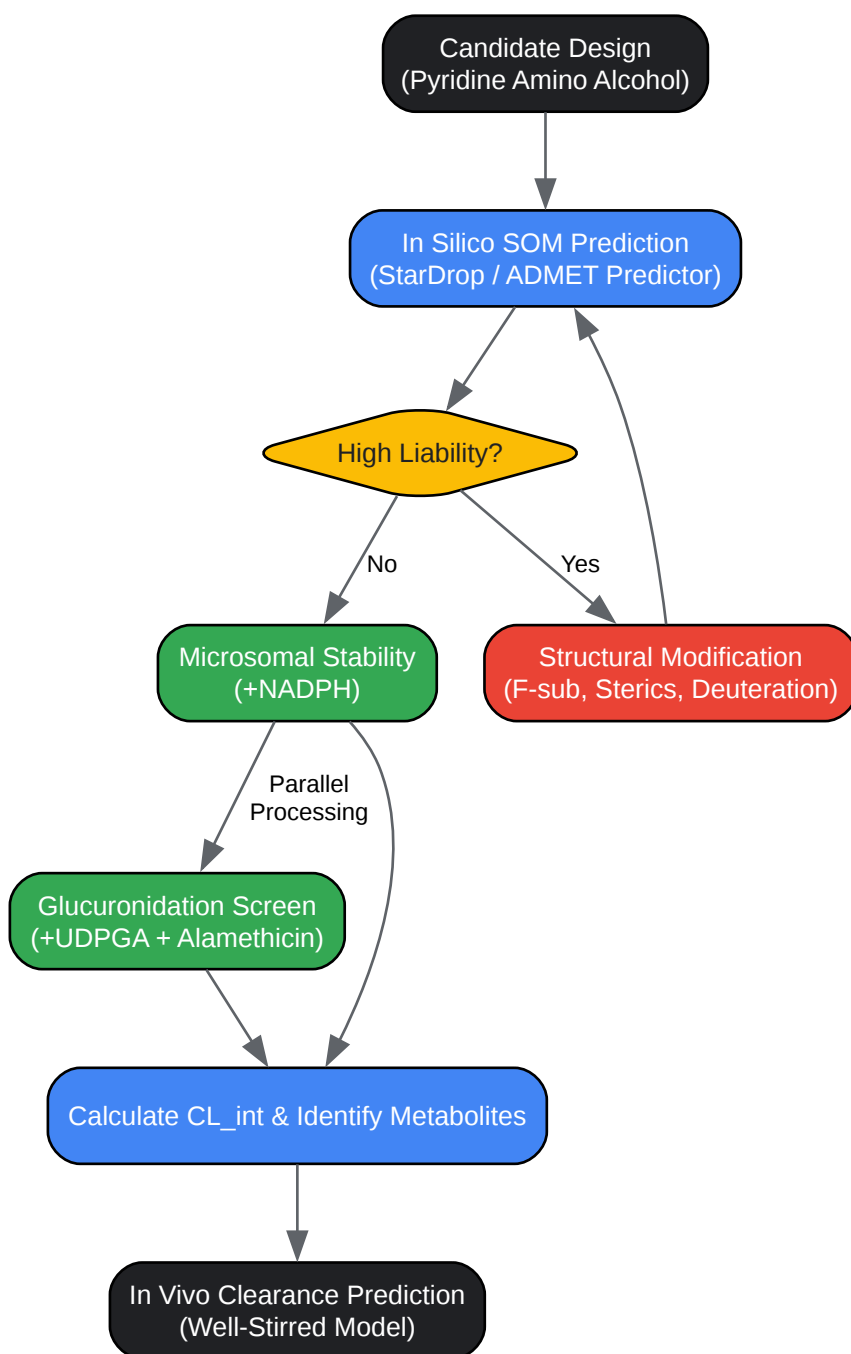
Candidate Design
(Pyridine Amino Alcohol)

In Silico SOM Prediction
(StarDrop / ADMET Predictor)

High Liability?

No

Yes

Microsomal Stability
(+NADPH)

Structural Modification
(F-sub, Sterics, Deuteration)

Parallel
Processing

Glucuronidation Screen
(+UDPGA + Alamethicin)

Calculate CL_int & Identify Metabolites

In Vivo Clearance Prediction
(Well-Stirred Model)